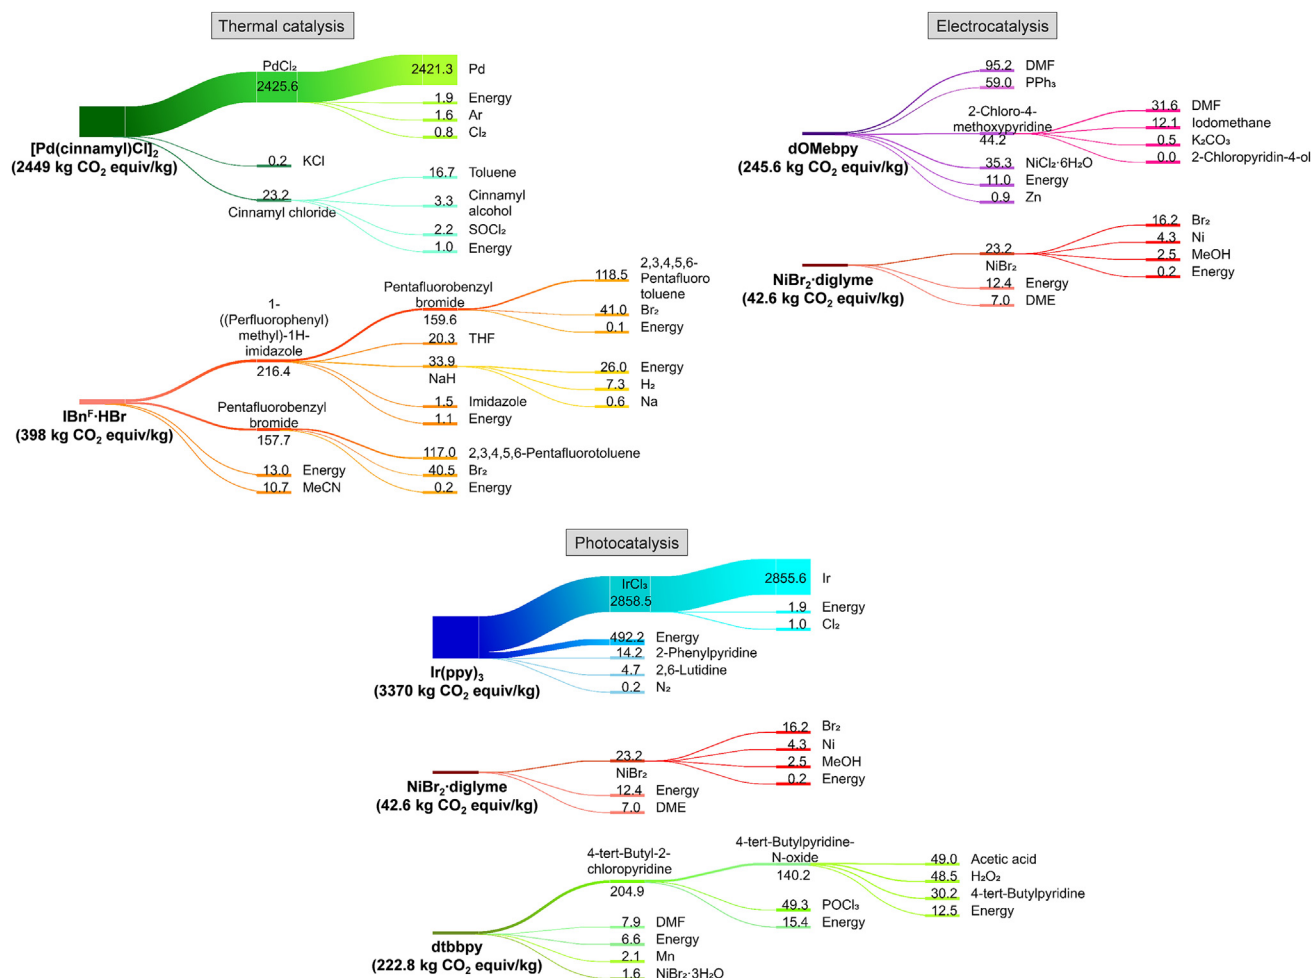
Thermal catalysis

PdCl$_2$
2425.6
2421.3 Pd
1.9 Energy
1.6 Ar
0.8 Cl$_2$
[Pd(cinnamyl)Cl]$_2$
(2449 kg CO$_2$ equiv/kg)
0.2 KCl
23.2
Cinnamyl chloride
16.7 Toluene
3.3 Cinnamyl alcohol
2.2 SOCl$_2$
1.0 Energy

1-((Perfluorophenyl)methyl)-1H-imidazole
216.4
Pentafluorobenzyl bromide
159.6
118.5 2,3,4,5,6-Pentafluoro toluene
41.0 Br$_2$
0.1 Energy
20.3 THF
33.9
NaH
26.0 Energy
7.3 H$_2$
0.6 Na
1.5 Imidazole
1.1 Energy
IBn$^F$·HBr
(398 kg CO$_2$ equiv/kg)
Pentafluorobenzyl bromide
157.7
117.0 2,3,4,5,6-Pentafluorotoluene
40.5 Br$_2$
0.2 Energy
13.0 Energy
10.7 MeCN

Electrocatalysis

95.2 DMF
59.0 PPh$_3$
2-Chloro-4-methoxypyridine
44.2
31.6 DMF
12.1 Iodomethane
0.5 K$_2$CO$_3$
0.0 2-Chloropyridin-4-ol
dOMebpy
(245.6 kg CO$_2$ equiv/kg)
35.3 NiCl$_2$·6H$_2$O
11.0 Energy
0.9 Zn

16.2 Br$_2$
4.3 Ni
2.5 MeOH
0.2 Energy
23.2
NiBr$_2$
NiBr$_2$·diglyme
(42.6 kg CO$_2$ equiv/kg)
12.4 Energy
7.0 DME

Photocatalysis

IrCl$_3$
2858.5
2855.6 Ir
1.9 Energy
1.0 Cl$_2$
492.2 Energy
14.2 2-Phenylpyridine
4.7 2,6-Lutidine
0.2 N$_2$
Ir(ppy)$_3$
(3370 kg CO$_2$ equiv/kg)

16.2 Br$_2$
4.3 Ni
2.5 MeOH
0.2 Energy
23.2
NiBr$_2$
NiBr$_2$·diglyme
(42.6 kg CO$_2$ equiv/kg)
12.4 Energy
7.0 DME

4-tert-Butyl-2-chloropyridine
204.9
4-tert-Butylpyridine-N-oxide
140.2
49.0 Acetic acid
48.5 H$_2$O$_2$
30.2 4-tert-Butylpyridine
12.5 Energy
49.3 POCl$_3$
15.4 Energy
7.9 DMF
6.6 Energy
2.1 Mn
1.6 NiBr$_2$·3H$_2$O
dtbbpy
(222.8 kg CO$_2$ equiv/kg)